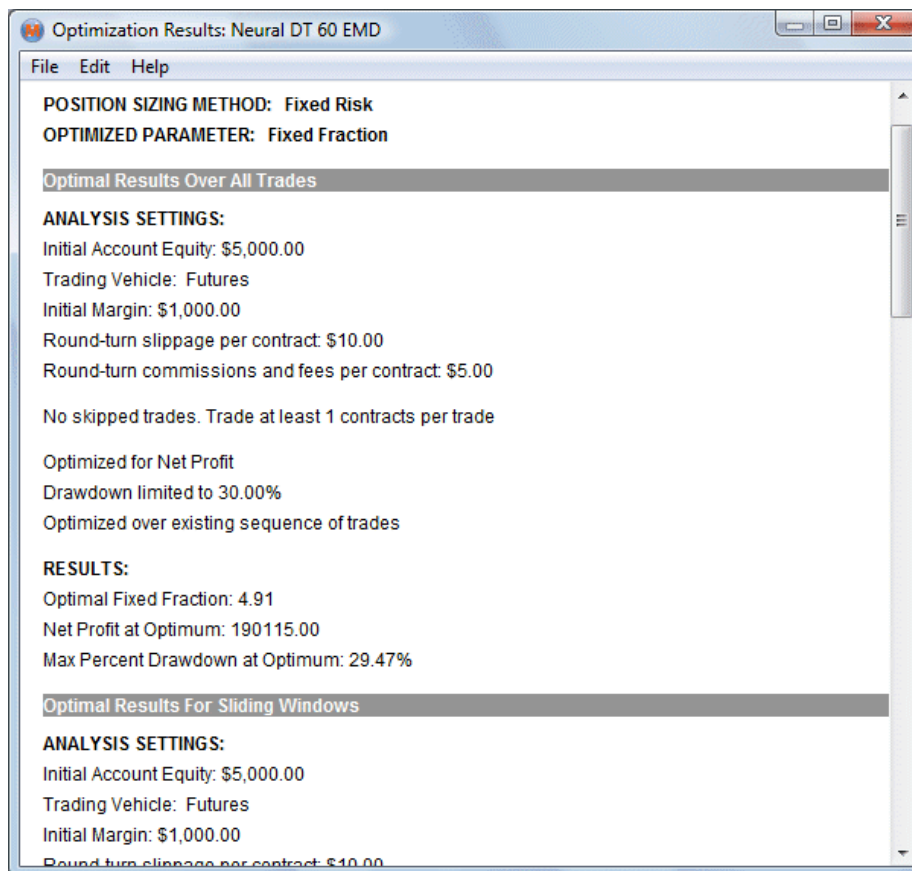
Optimization Results: Neural DT 60 EMD

File Edit Help

POSITION SIZING METHOD: Fixed Risk
OPTIMIZED PARAMETER: Fixed Fraction

Optimal Results Over All Trades

ANALYSIS SETTINGS:
Initial Account Equity: $5,000.00
Trading Vehicle: Futures
Initial Margin: $1,000.00
Round-turn slippage per contract: $10.00
Round-turn commissions and fees per contract: $5.00

No skipped trades. Trade at least 1 contracts per trade

Optimized for Net Profit
Drawdown limited to 30.00%
Optimized over existing sequence of trades

RESULTS:
Optimal Fixed Fraction: 4.91
Net Profit at Optimum: 190115.00
Max Percent Drawdown at Optimum: 29.47%

Optimal Results For Sliding Windows

ANALYSIS SETTINGS:
Initial Account Equity: $5,000.00
Trading Vehicle: Futures
Initial Margin: $1,000.00
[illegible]